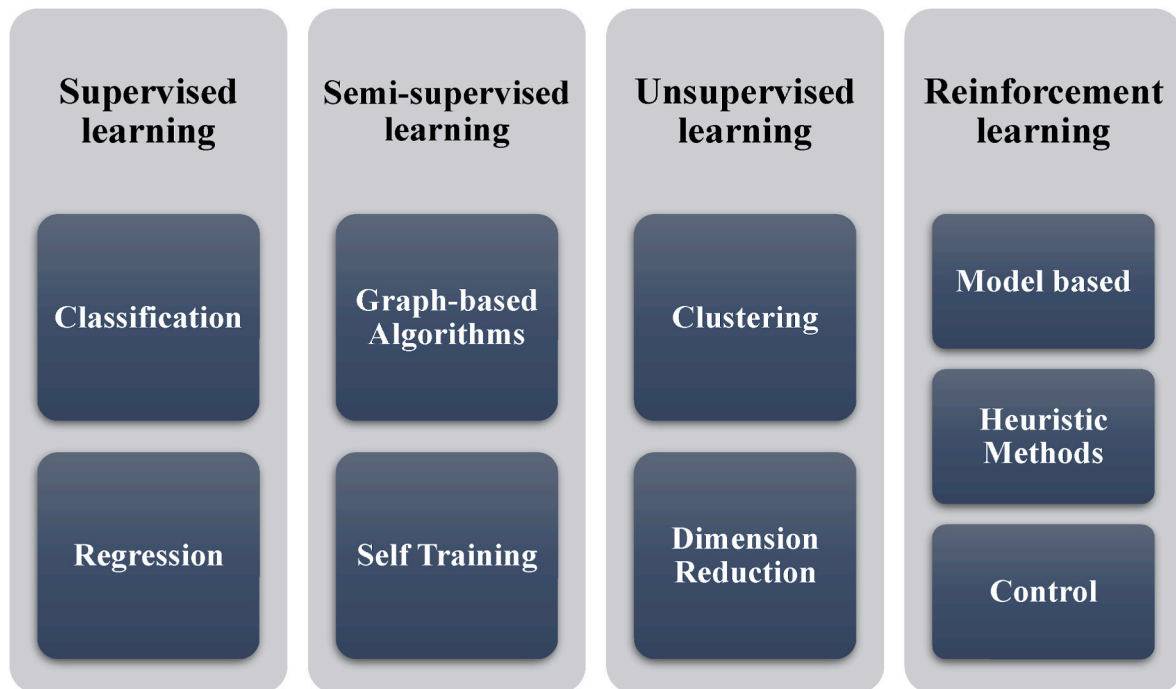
Supervised learning

Classification

Regression

Semi-supervised learning

Graph-based Algorithms

Self Training

Unsupervised learning

Clustering

Dimension Reduction

Reinforcement learning

Model based

Heuristic Methods

Control